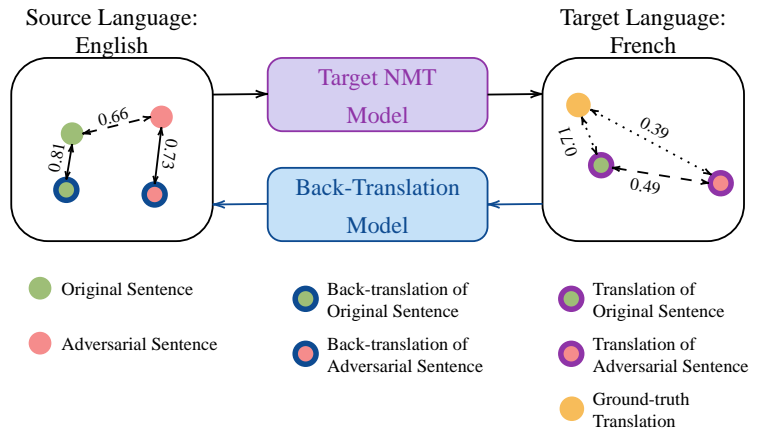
Source Language:
English

Target Language:
French

Target NMT
Model

Back-Translation
Model

0.66

0.81

0.73

0.71

0.39

0.49

Original Sentence

Adversarial Sentence

Back-translation of
Original Sentence

Back-translation of
Adversarial Sentence

Translation of
Original Sentence

Translation of
Adversarial Sentence

Ground-truth
Translation